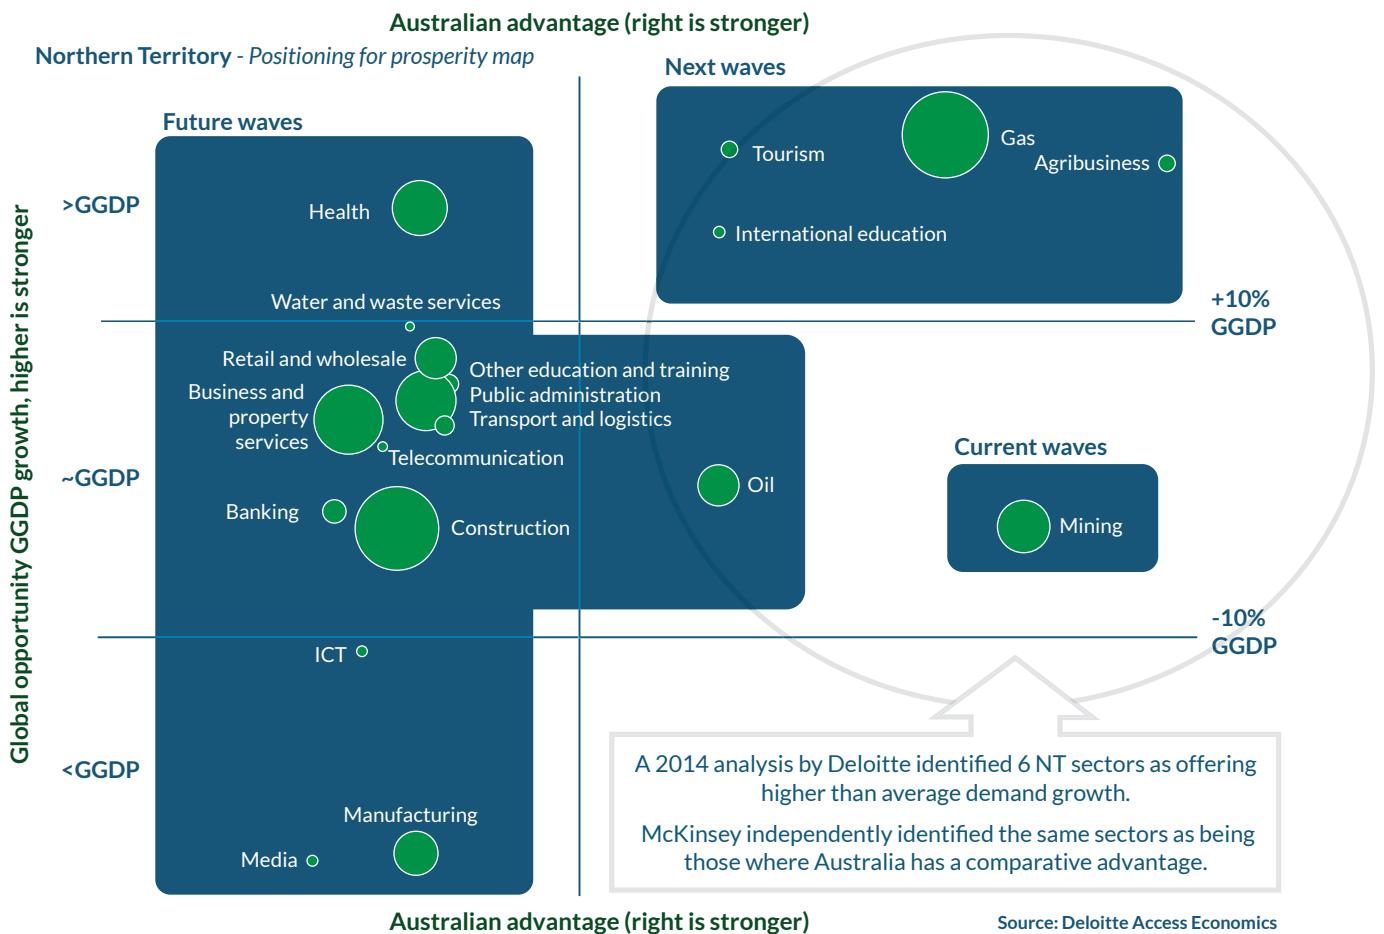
Australian advantage (right is stronger)

Northern Territory - Positioning for prosperity map

Next waves

Tourism

Gas

Agribusiness

International education

Future waves

>GGDP

Health

Water and waste services

+10% GGDP

Retail and wholesale

Other education and training

Public administration

Transport and logistics

Business and property services

Telecommunication

Current waves

~GGDP

Oil

Mining

Banking

Construction

-10% GGDP

ICT

<GGDP

Manufacturing

Media

A 2014 analysis by Deloitte identified 6 NT sectors as offering higher than average demand growth.

McKinsey independently identified the same sectors as being those where Australia has a comparative advantage.

Global opportunity GGDP growth, higher is stronger

Australian advantage (right is stronger)

Source: Deloitte Access Economics